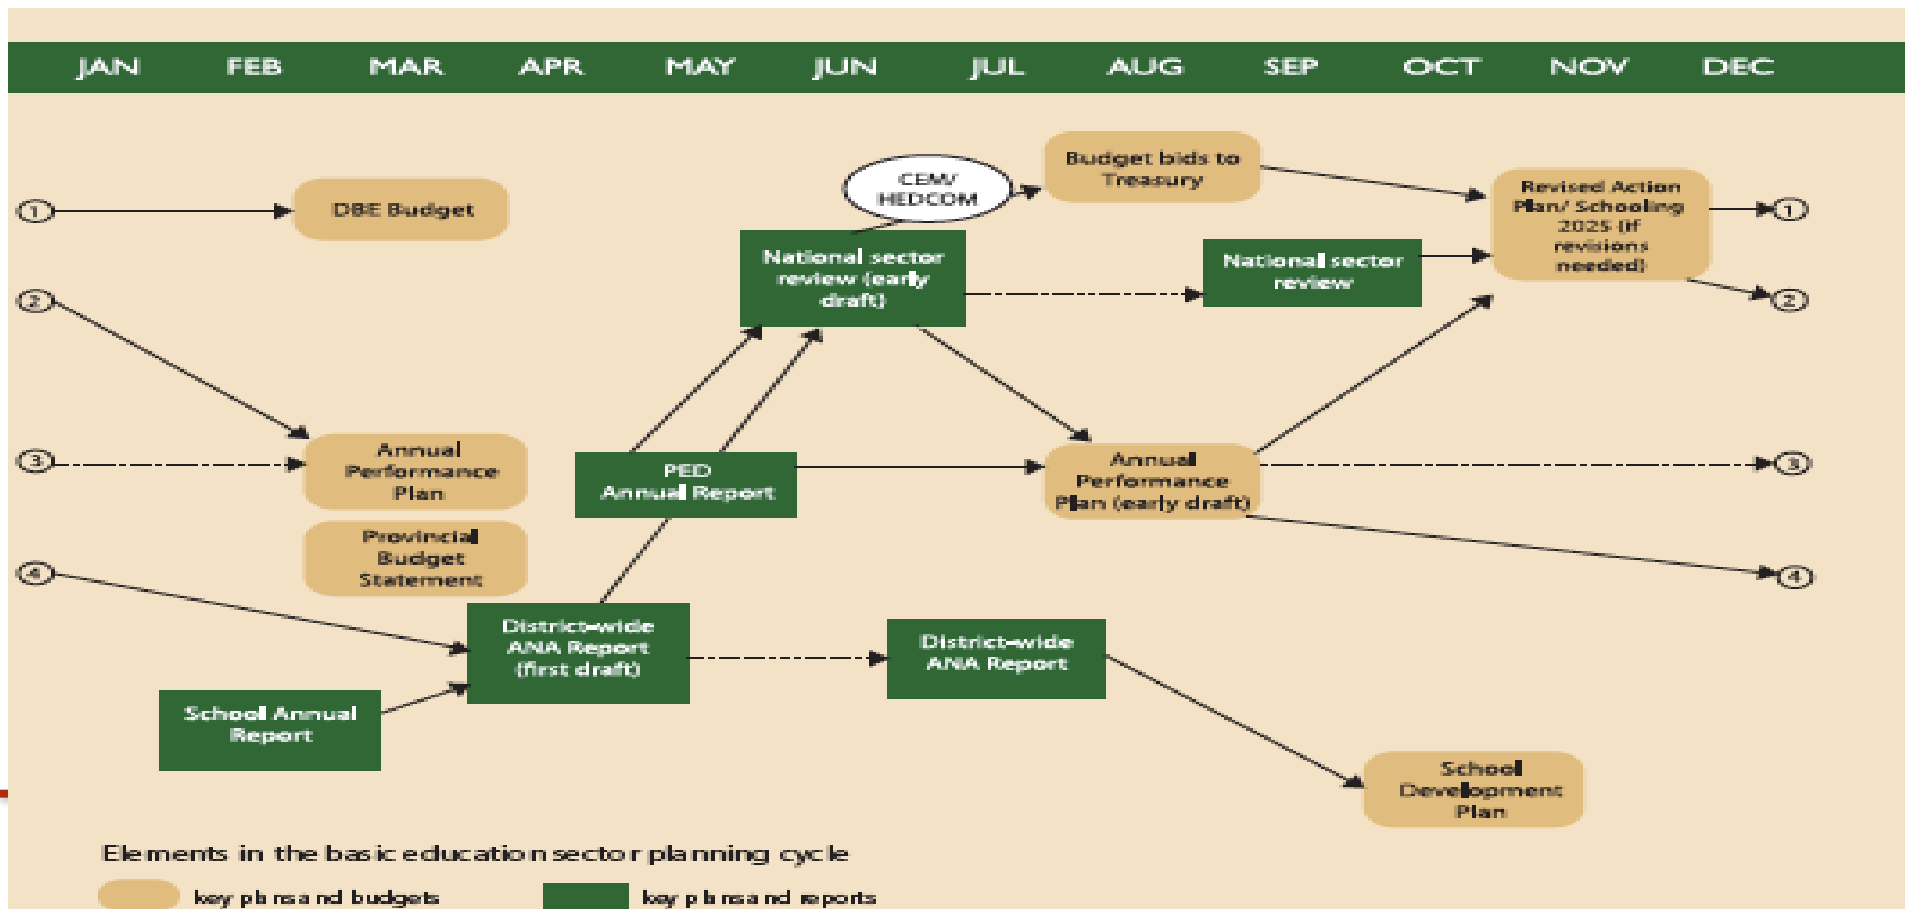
JAN FEB MAR APR MAY JUN JUL AUG SEP OCT NOV DEC

1

DBE Budget

CEM/ HEDCOM

Budget bids to Treasury

Revised Action Plan/ Schooling 2025 (if revisions needed)

1

National sector review (early draft)

National sector review

2

2

Annual Performance Plan

3

PED Annual Report

Annual Performance Plan (early draft)

3

Provincial Budget Statement

4

4

District-wide ANA Report (first draft)

District-wide ANA Report

School Annual Report

School Development Plan

Elements in the basic education sector planning cycle

key plans and budgets

key plans and reports